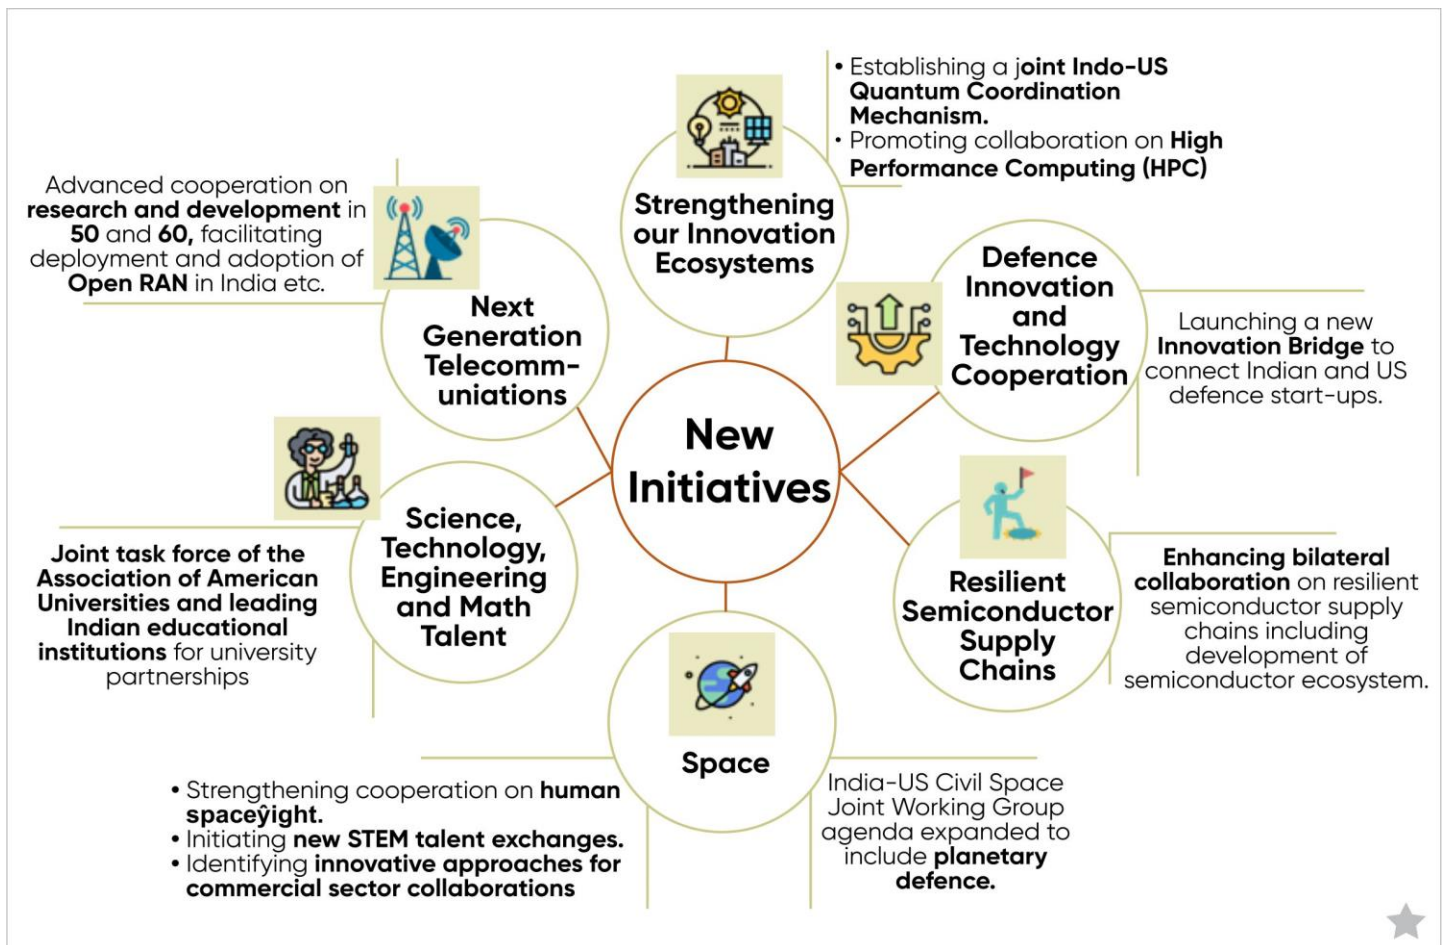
New Initiatives

Strengthening our Innovation Ecosystems

• Establishing a joint Indo-US Quantum Coordination Mechanism.
• Promoting collaboration on High Performance Computing (HPC)

Next Generation Telecomm-uniations

Advanced cooperation on research and development in 5G and 6G, facilitating deployment and adoption of Open RAN in India etc.

Defence Innovation and Technology Cooperation

Launching a new Innovation Bridge to connect Indian and US defence start-ups.

Science, Technology, Engineering and Math Talent

Joint task force of the Association of American Universities and leading Indian educational institutions for university partnerships

Resilient Semiconductor Supply Chains

Enhancing bilateral collaboration on resilient semiconductor supply chains including development of semiconductor ecosystem.

Space

• Strengthening cooperation on human spaceŷight.
• Initiating new STEM talent exchanges.
• Identifying innovative approaches for commercial sector collaborations

India-US Civil Space Joint Working Group agenda expanded to include planetary defence.